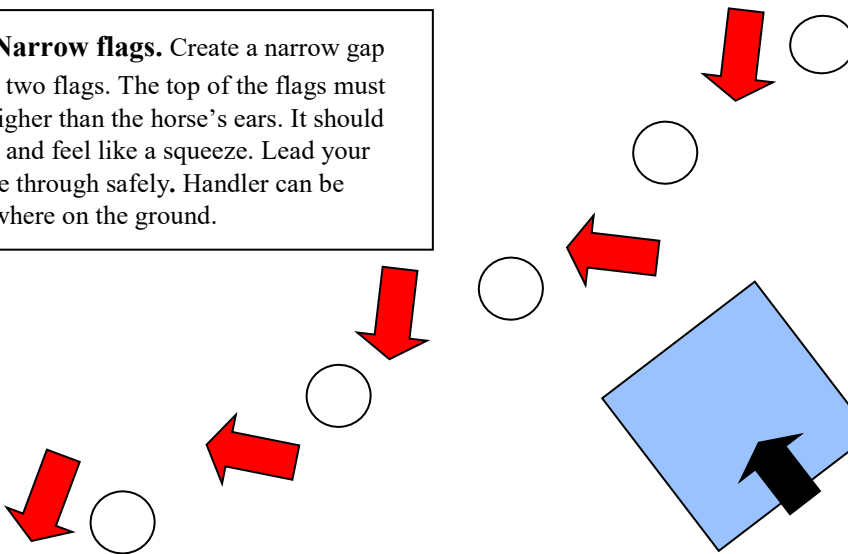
Narrow flags. Create a narrow gap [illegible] two flags. The top of the flags must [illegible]igher than the horse's ears. It should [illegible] and feel like a squeeze. Lead your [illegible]e through safely. Handler can be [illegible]where on the ground.